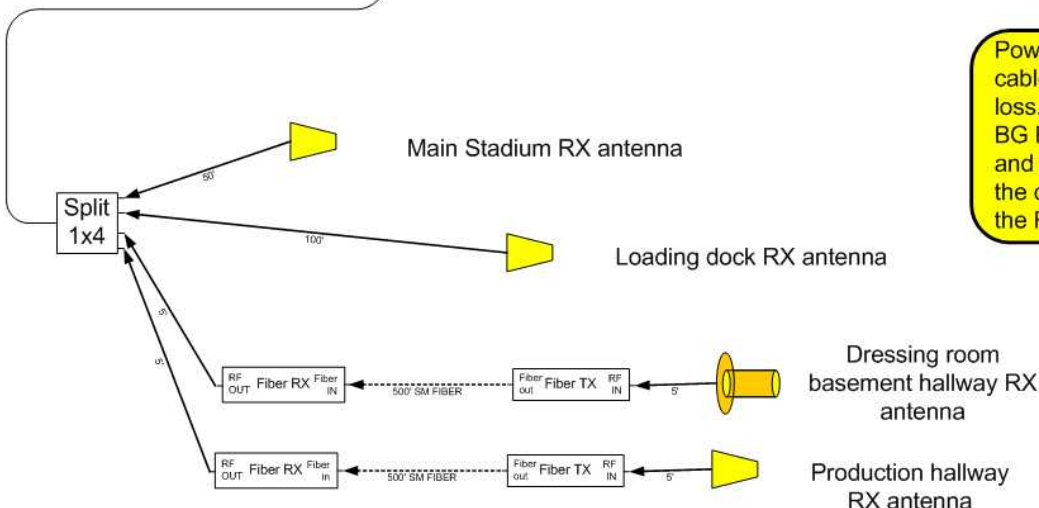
Pow
cabl
loss.
BG
and
the
the

Main Stadium RX antenna

50'

Split
1x4

100'

Loading dock RX antenna

5'

5'

RF OUT Fiber RX Fiber IN

500' SM FIBER

Fiber out Fiber TX RF IN

5'

Dressing room basement hallway RX antenna

RF OUT Fiber RX Fiber In

500' SM FIBER

Fiber out Fiber TX RF IN

5'

Production hallway RX antenna